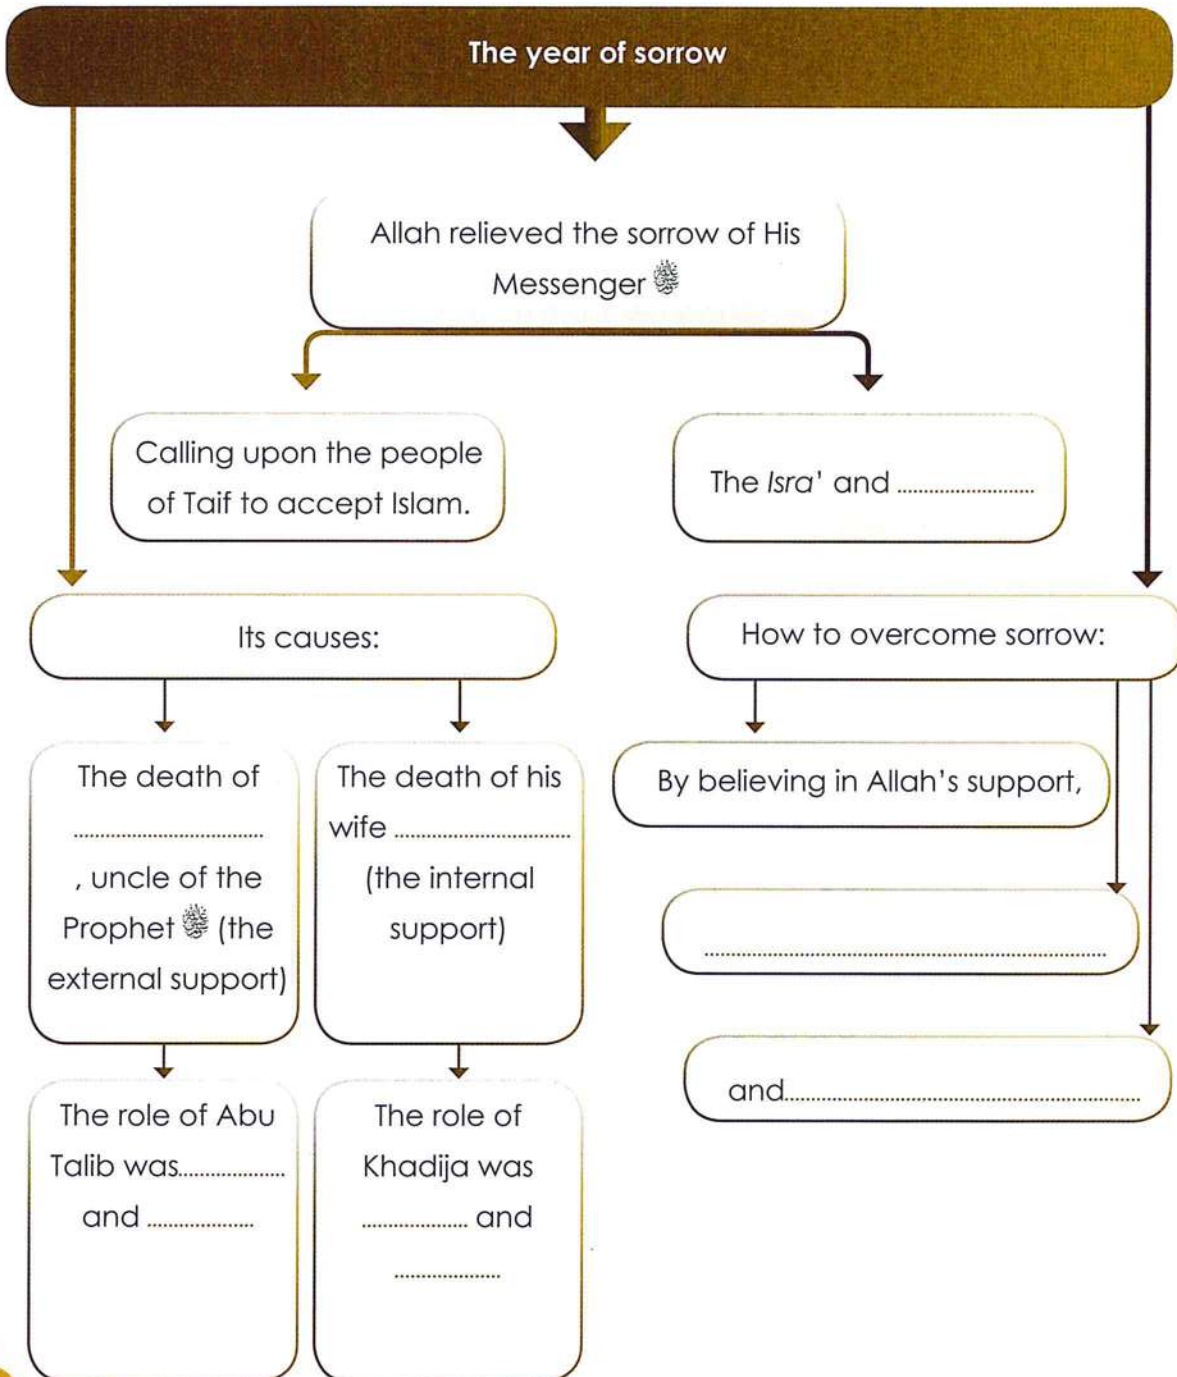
The year of sorrow

Allah relieved the sorrow of His Messenger ﷺ

Calling upon the people of Taif to accept Islam.

The *Isra*' and ........................

Its causes:

The death of .................................. , uncle of the Prophet ﷺ (the external support)

The death of his wife ................................ (the internal support)

The role of Abu Talib was.................. and ...................

The role of Khadija was .................. and ...................

How to overcome sorrow:

By believing in Allah's support,

..................................................................................

and..........................................................................